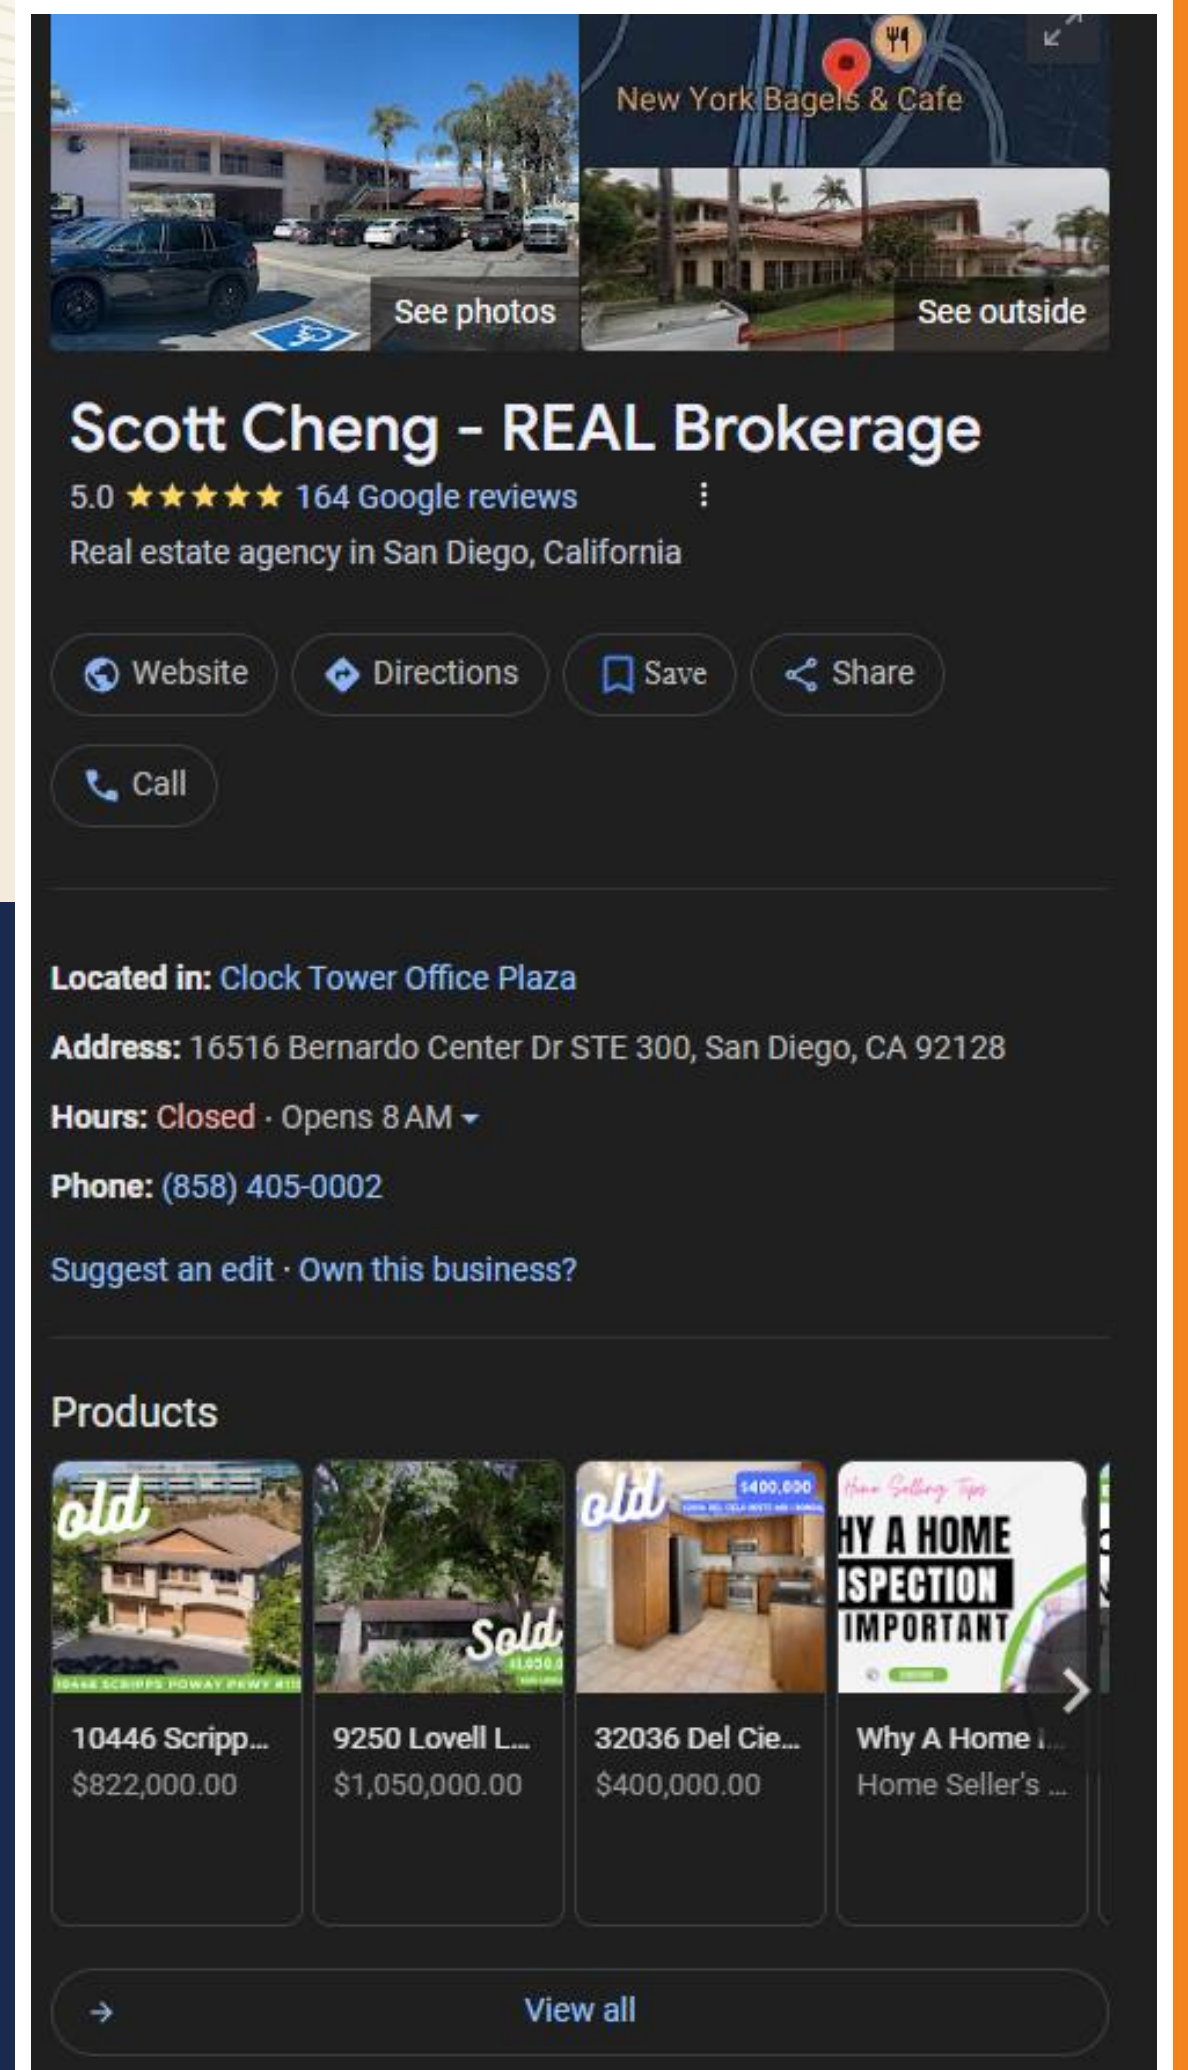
New York Bagels & Cafe

See photos

See outside

Scott Cheng - REAL Brokerage

5.0 ★★★★★ 164 Google reviews

Real estate agency in San Diego, California

Website Directions Save Share

Call

Located in: Clock Tower Office Plaza

Address: 16516 Bernardo Center Dr STE 300, San Diego, CA 92128

Hours: Closed · Opens 8 AM

Phone: (858) 405-0002

Suggest an edit · Own this business?

Products

old

10446 SCRIPPS POWAY PKWY #11

10446 Scripp...
$822,000.00

Sold

$1,050,0

9250 Lovell L...
$1,050,000.00

old

$400,000

32036 Del Cie...
$400,000.00

Home Selling Tips

HY A HOME ISPECTION IMPORTANT

Why A Home I...
Home Seller's ...

View all